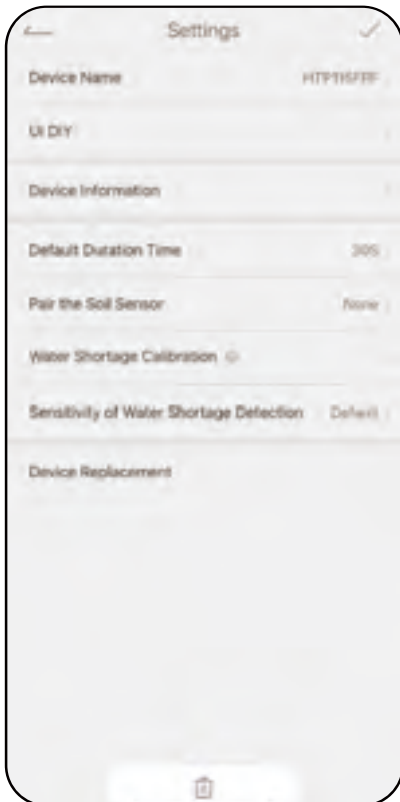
Settings

Device Name HTP115FRF

UI DIY

Device Information

Default Dutation Time 30S

Pair the Soil Sensor None

Water Shortage Calibration

Sensitivity of Water Shortage Detection Default

Device Replacement